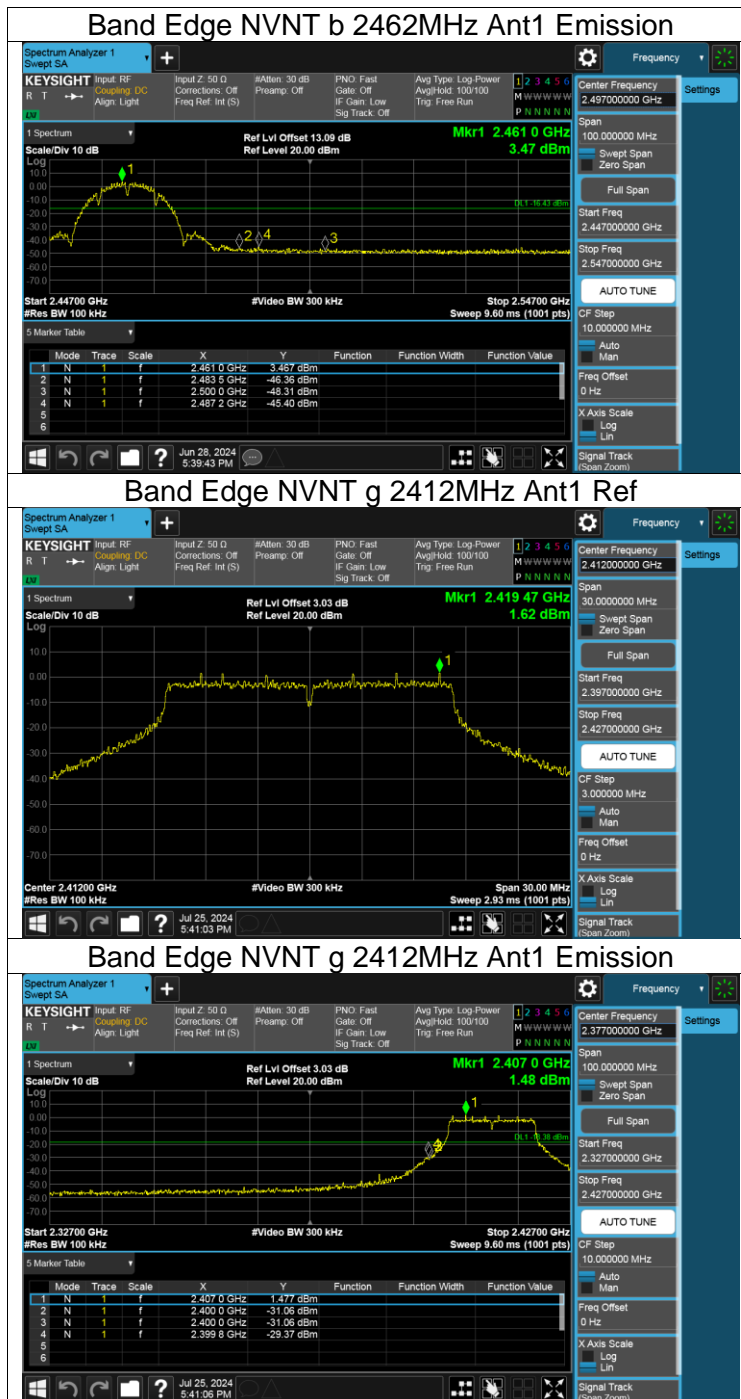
Band Edge NVNT b 2462MHz Ant1 Emission

Spectrum Analyzer 1
Swept SA
KEYSIGHT Input: RF Coupling: DC Align: Light
Input Z: 50 Ω Corrections: Off Freq Ref: Int (S)
#Atten: 30 dB Preamp: Off
PNO: Fast Gate: Off IF Gain: Low Sig Track: Off
Avg Type: Log-Power Avg|Hold: 100/100 Trig: Free Run
1 2 3 4 5 6
Frequency
Settings
1 Spectrum
Scale/Div 10 dB
Ref Lvl Offset 13.09 dB
Ref Level 20.00 dBm
Mkr1 2.461 0 GHz
3.47 dBm
Log
10.0
0.00
-10.0
-20.0
-30.0
-40.0
-50.0
-60.0
-70.0
DL1 -16.43 dBm
Start 2.44700 GHz
#Res BW 100 kHz
#Video BW 300 kHz
Stop 2.54700 GHz
Sweep 9.60 ms (1001 pts)
5 Marker Table

| | Mode | Trace | Scale | X | Y | Function | Function Width | Function Value |
|---|---|---|---|---|---|---|---|---|
| 1 | N | 1 | f | 2.461 0 GHz | 3.467 dBm | | | |
| 2 | N | 1 | f | 2.483 5 GHz | -46.36 dBm | | | |
| 3 | N | 1 | f | 2.500 0 GHz | -48.31 dBm | | | |
| 4 | N | 1 | f | 2.487 2 GHz | -45.40 dBm | | | |
| 5 | | | | | | | | |
| 6 | | | | | | | | |

Jun 28, 2024
5:39:43 PM
Center Frequency
2.497000000 GHz
Span
100.000000 MHz
Swept Span
Zero Span
Full Span
Start Freq
2.447000000 GHz
Stop Freq
2.547000000 GHz
AUTO TUNE
CF Step
10.000000 MHz
Auto
Man
Freq Offset
0 Hz
X Axis Scale
Log
Lin
Signal Track
(Span Zoom)

Band Edge NVNT g 2412MHz Ant1 Ref

Spectrum Analyzer 1
Swept SA
KEYSIGHT Input: RF Coupling: DC Align: Light
Input Z: 50 Ω Corrections: Off Freq Ref: Int (S)
#Atten: 30 dB Preamp: Off
PNO: Fast Gate: Off IF Gain: Low Sig Track: Off
Avg Type: Log-Power Avg|Hold: 100/100 Trig: Free Run
1 2 3 4 5 6
Frequency
Settings
1 Spectrum
Scale/Div 10 dB
Ref Lvl Offset 3.03 dB
Ref Level 20.00 dBm
Mkr1 2.419 47 GHz
1.62 dBm
Log
10.0
0.00
-10.0
-20.0
-30.0
-40.0
-50.0
-60.0
-70.0
Center 2.41200 GHz
#Res BW 100 kHz
#Video BW 300 kHz
Span 30.00 MHz
Sweep 2.93 ms (1001 pts)
Jul 25, 2024
5:41:03 PM
Center Frequency
2.412000000 GHz
Span
30.0000000 MHz
Swept Span
Zero Span
Full Span
Start Freq
2.397000000 GHz
Stop Freq
2.427000000 GHz
AUTO TUNE
CF Step
3.000000 MHz
Auto
Man
Freq Offset
0 Hz
X Axis Scale
Log
Lin
Signal Track
(Span Zoom)

Band Edge NVNT g 2412MHz Ant1 Emission

Spectrum Analyzer 1
Swept SA
KEYSIGHT Input: RF Coupling: DC Align: Light
Input Z: 50 Ω Corrections: Off Freq Ref: Int (S)
#Atten: 30 dB Preamp: Off
PNO: Fast Gate: Off IF Gain: Low Sig Track: Off
Avg Type: Log-Power Avg|Hold: 100/100 Trig: Free Run
1 2 3 4 5 6
Frequency
Settings
1 Spectrum
Scale/Div 10 dB
Ref Lvl Offset 3.03 dB
Ref Level 20.00 dBm
Mkr1 2.407 0 GHz
1.48 dBm
Log
10.0
0.00
-10.0
-20.0
-30.0
-40.0
-50.0
-60.0
-70.0
DL1 -18.38 dBm
Start 2.32700 GHz
#Res BW 100 kHz
#Video BW 300 kHz
Stop 2.42700 GHz
Sweep 9.60 ms (1001 pts)
5 Marker Table

| | Mode | Trace | Scale | X | Y | Function | Function Width | Function Value |
|---|---|---|---|---|---|---|---|---|
| 1 | N | 1 | f | 2.407 0 GHz | 1.477 dBm | | | |
| 2 | N | 1 | f | 2.400 0 GHz | -31.06 dBm | | | |
| 3 | N | 1 | f | 2.400 0 GHz | -31.06 dBm | | | |
| 4 | N | 1 | f | 2.399 8 GHz | -29.37 dBm | | | |
| 5 | | | | | | | | |
| 6 | | | | | | | | |

Jul 25, 2024
5:41:06 PM
Center Frequency
2.377000000 GHz
Span
100.000000 MHz
Swept Span
Zero Span
Full Span
Start Freq
2.327000000 GHz
Stop Freq
2.427000000 GHz
AUTO TUNE
CF Step
10.000000 MHz
Auto
Man
Freq Offset
0 Hz
X Axis Scale
Log
Lin
Signal Track
(Span Zoom)